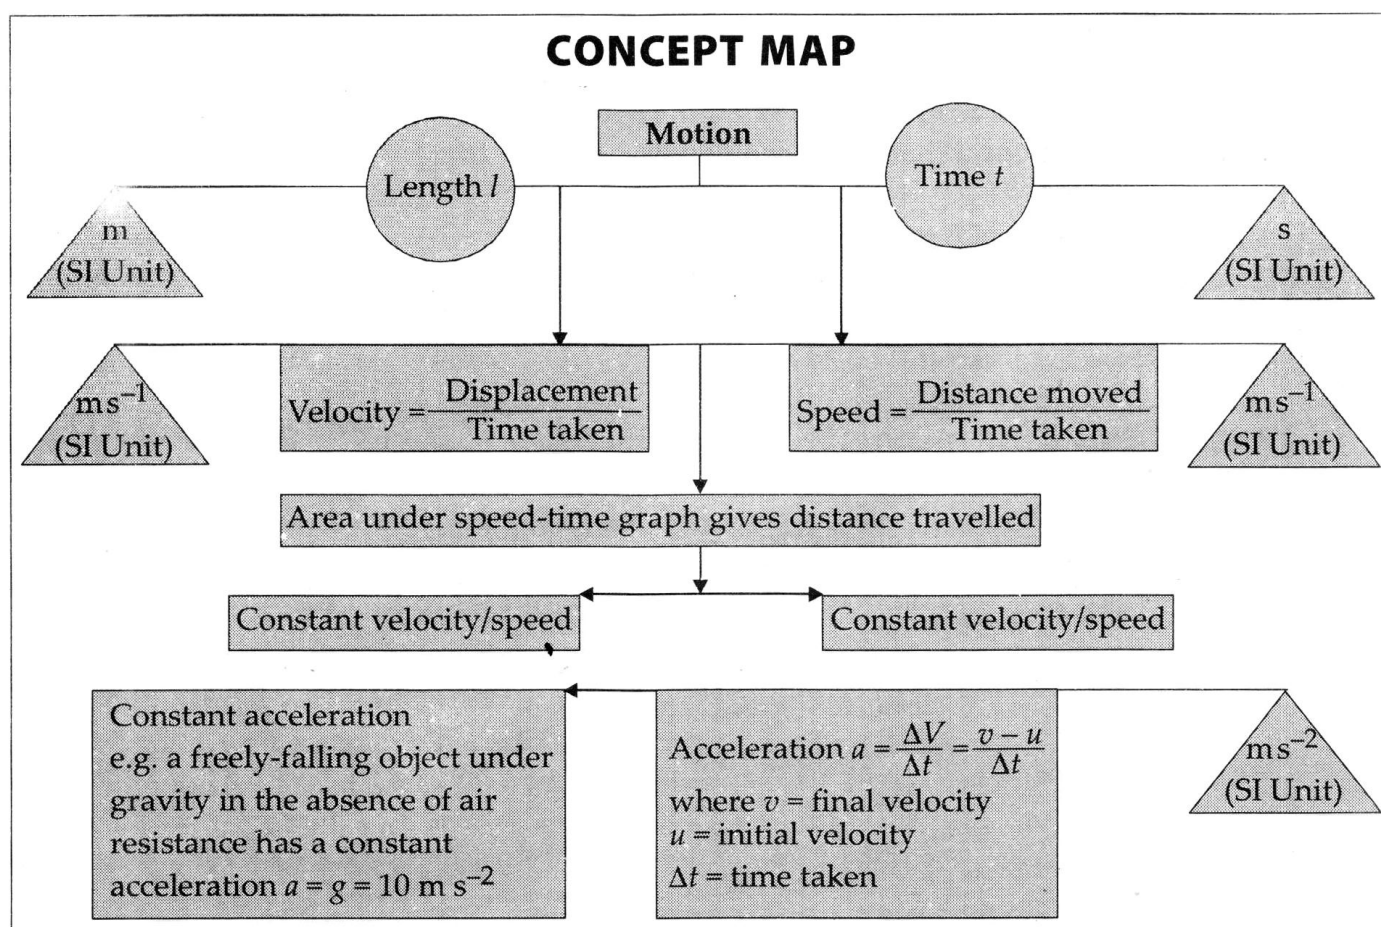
CONCEPT MAP

Motion

Length $l$

Time $t$

m (SI Unit)

s (SI Unit)

$m s^{-1}$ (SI Unit)

Velocity = $\frac{\text{Displacement}}{\text{Time taken}}$

Speed = $\frac{\text{Distance moved}}{\text{Time taken}}$

$m s^{-1}$ (SI Unit)

Area under speed-time graph gives distance travelled

Constant velocity/speed

Constant velocity/speed

Constant acceleration e.g. a freely-falling object under gravity in the absence of air resistance has a constant acceleration $a = g = 10 \text{ m s}^{-2}$

Acceleration $a = \frac{\Delta V}{\Delta t} = \frac{v - u}{\Delta t}$
where $v$ = final velocity
$u$ = initial velocity
$\Delta t$ = time taken

$m s^{-2}$ (SI Unit)